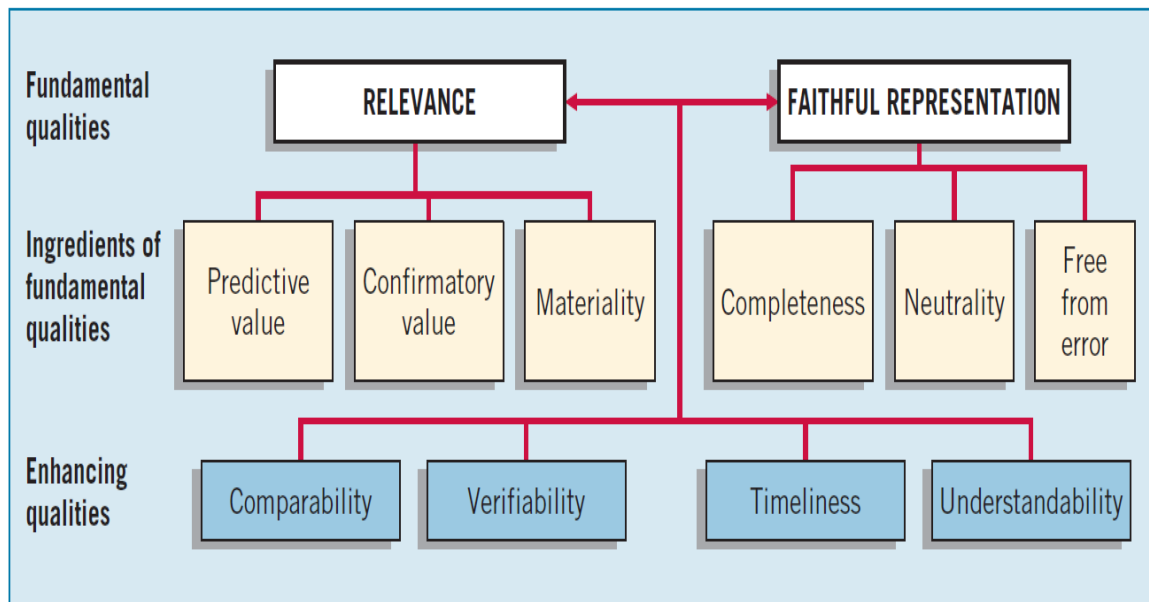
Fundamental qualities

RELEVANCE

FAITHFUL REPRESENTATION

Ingredients of fundamental qualities

Predictive value

Confirmatory value

Materiality

Completeness

Neutrality

Free from error

Enhancing qualities

Comparability

Verifiability

Timeliness

Understandability